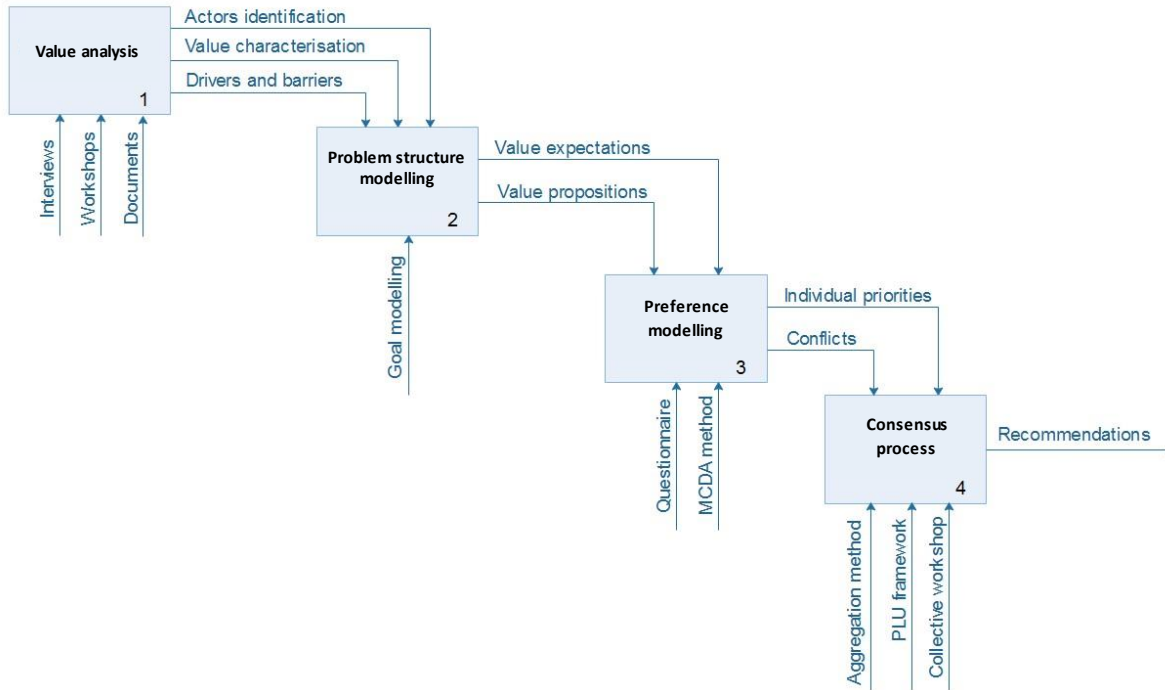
Value analysis
1
Actors identification
Value characterisation
Drivers and barriers
Interviews
Workshops
Documents

Problem structure modelling
2
Value expectations
Value propositions
Goal modelling

Preference modelling
3
Individual priorities
Conflicts
Questionnaire
MCDA method

Consensus process
4
Recommendations
Aggregation method
PLU framework
Collective workshop